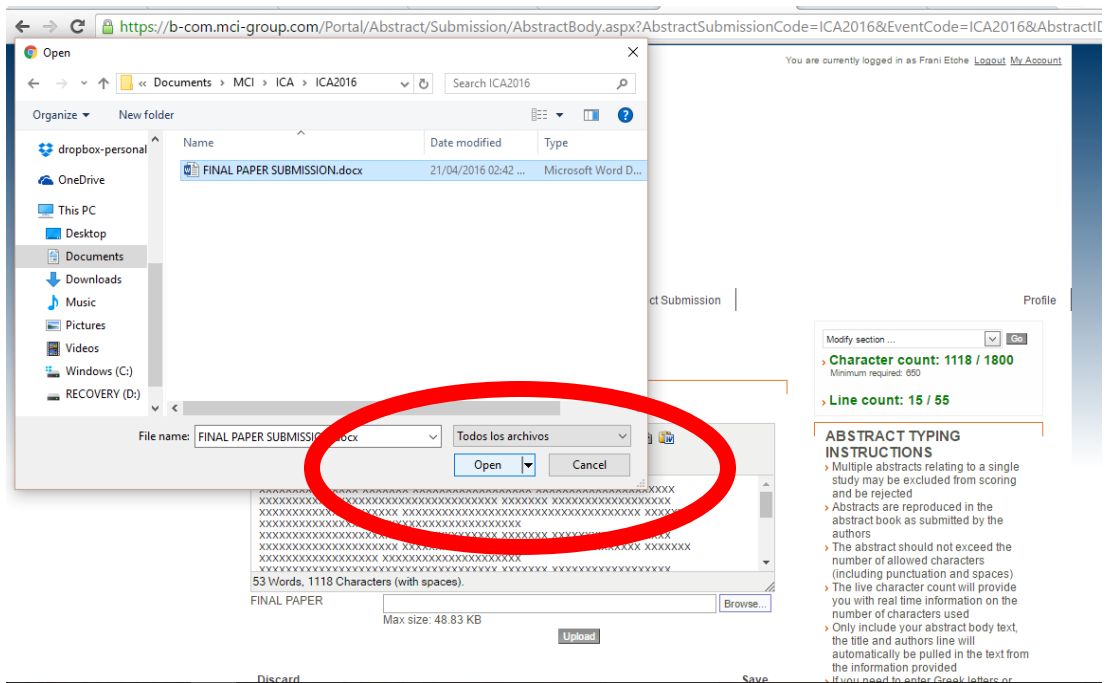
https://b-com.mci-group.com/Portal/Abstract/Submission/AbstractBody.aspx?AbstractSubmissionCode=ICA2016&EventCode=ICA2016&AbstractI

Open

« Documents › MCI › ICA › ICA2016

Search ICA2016

Organize ▾ New folder

dropbox-personal
OneDrive
This PC
Desktop
Documents
Downloads
Music
Pictures
Videos
Windows (C:)
RECOVERY (D:)

| Name | Date modified | Type |
|---|---|---|
| FINAL PAPER SUBMISSION.docx | 21/04/2016 02:42 ... | Microsoft Word D... |

File name: FINAL PAPER SUBMISSION.docx

Todos los archivos

Open

Cancel

You are currently logged in as Frani Etche Logout My Account

ct Submission

Profile

Modify section ...

Go

Character count: 1118 / 1800
Minimum required: 650

Line count: 15 / 55

ABSTRACT TYPING INSTRUCTIONS

Multiple abstracts relating to a single study may be excluded from scoring and be rejected

Abstracts are reproduced in the abstract book as submitted by the authors

The abstract should not exceed the number of allowed characters (including punctuation and spaces)

The live character count will provide you with real time information on the number of characters used

Only include your abstract body text, the title and authors line will automatically be pulled in the text from the information provided

If you need to enter Greek letters or

XXXXXXXXXXXXXXX XXXXXXX XXXXXXXXXXXXXXXXXXXXX XXXXXXXXXXXXXXXXXXXXXX
XXXXXXXXXXXXXXXXXXXXXXXXXXXXXXXXXXXXXXXXX XXXXXXX XXXXXXXXXXXXXXXXXXX
XXXXXXXXXXXXXXXXXXXXXXXX XXXXXXXXXXXXXXXXXXXXXXXXXXXXXXXXXXXXXXXX XXXXX
XXXXXXXXXXXXXXXXXXXXXXXXXXXXXXXXXXXXXXXX
XXXXXXXXXXXXXXXXXXXXXXXXXXXXXXXXXXXXXXXX XXXXXXX XXXXXXXXXXXXXXXXXXX
XXXXXXXXXXXXXXXXXXXXXX XXXXXXXXXXXXXXXXXXXXXXXXXXXXXXXXXXXXXXXX XXXXXXX
XXXXXXXXXXXXXXXXXX XXXXXXXXXXXXXXXXXXXXX

53 Words, 1118 Characters (with spaces).

FINAL PAPER

Browse...

Max size: 48.83 KB

Upload

Discard

Save